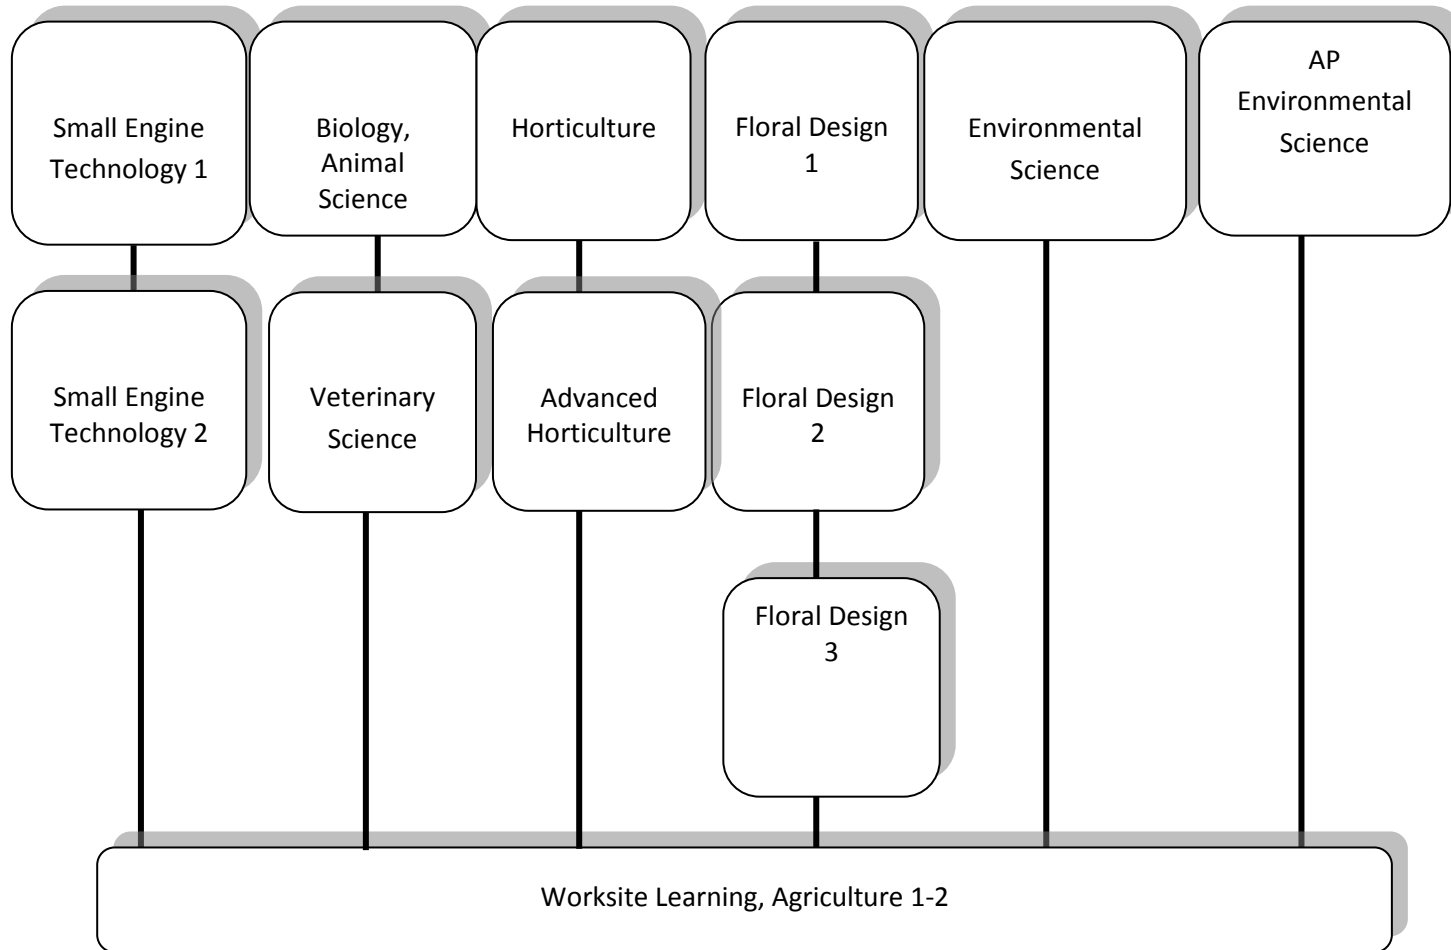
Small Engine Technology 1

Biology, Animal Science

Horticulture

Floral Design 1

Environmental Science

AP Environmental Science

Small Engine Technology 2

Veterinary Science

Advanced Horticulture

Floral Design 2

Floral Design 3

Worksite Learning, Agriculture 1-2